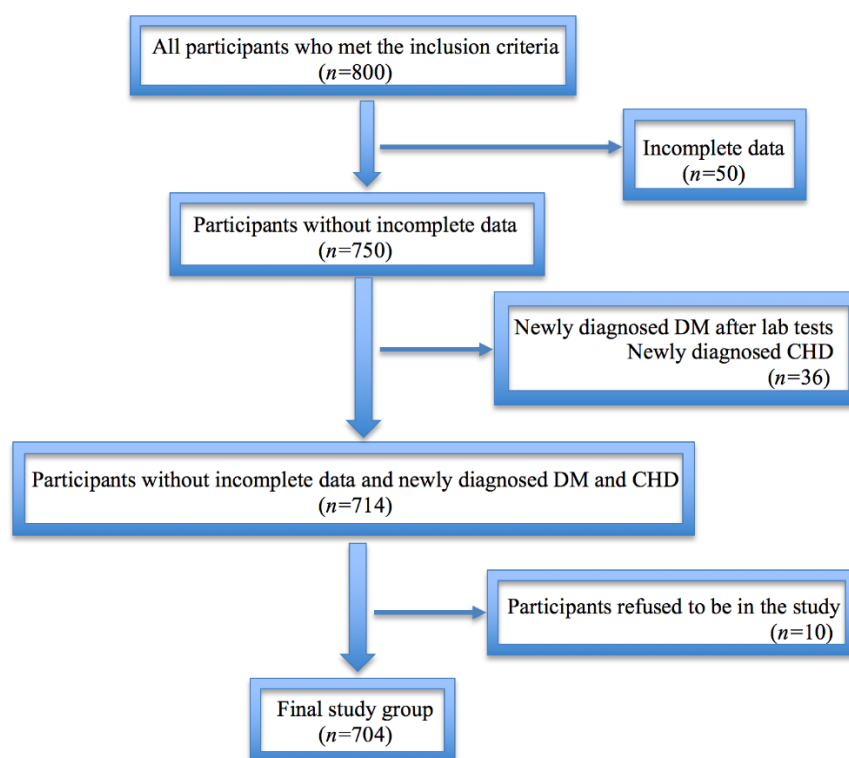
All participants who met the inclusion criteria
($n$=800)

Incomplete data
($n$=50)

Participants without incomplete data
($n$=750)

Newly diagnosed DM after lab tests
Newly diagnosed CHD
($n$=36)

Participants without incomplete data and newly diagnosed DM and CHD
($n$=714)

Participants refused to be in the study
($n$=10)

Final study group
($n$=704)